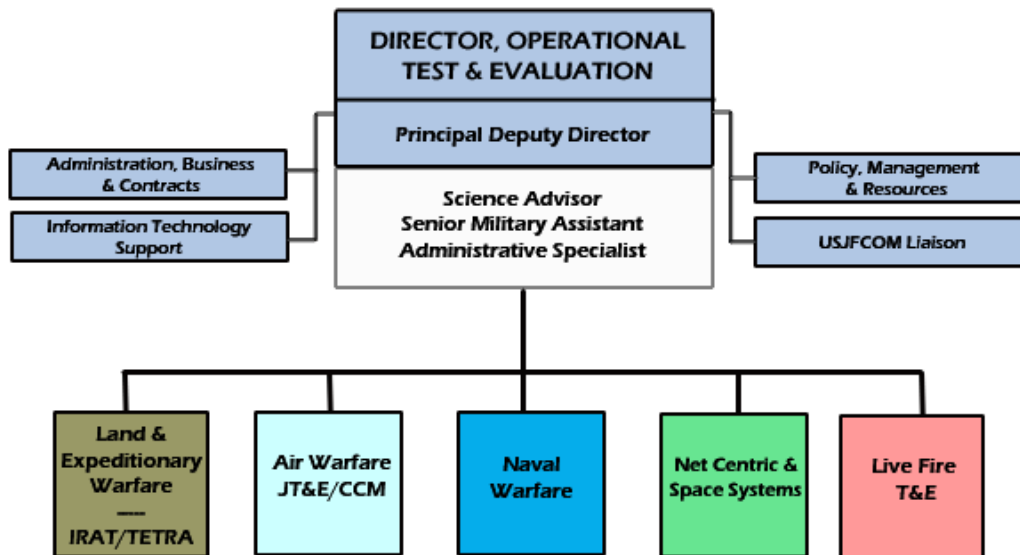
DIRECTOR, OPERATIONAL TEST & EVALUATION

Principal Deputy Director

Science Advisor
Senior Military Assistant
Administrative Specialist

Administration, Business & Contracts

Information Technology Support

Policy, Management & Resources

USJFCOM Liaison

Land & Expeditionary Warfare
----
IRAT/TETRA

Air Warfare JT&E/CCM

Naval Warfare

Net Centric & Space Systems

Live Fire T&E